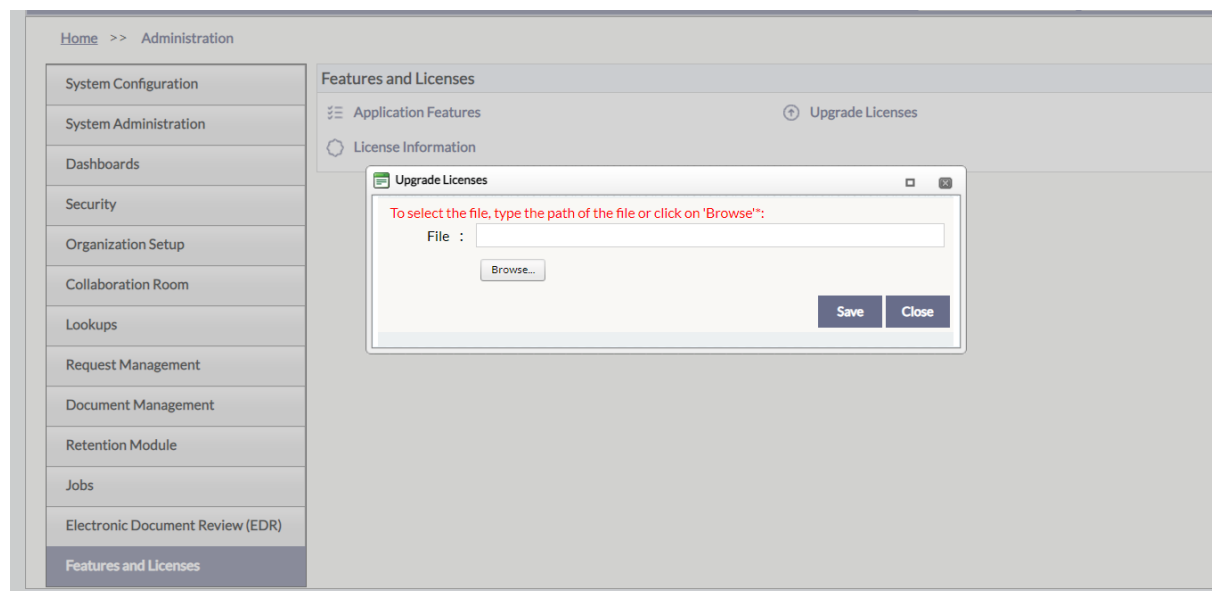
Home >> Administration

System Configuration

System Administration

Dashboards

Security

Organization Setup

Collaboration Room

Lookups

Request Management

Document Management

Retention Module

Jobs

Electronic Document Review (EDR)

Features and Licenses

Features and Licenses

Application Features

Upgrade Licenses

License Information

Upgrade Licenses

To select the file, type the path of the file or click on 'Browse'*:

File :

Browse...

Save

Close